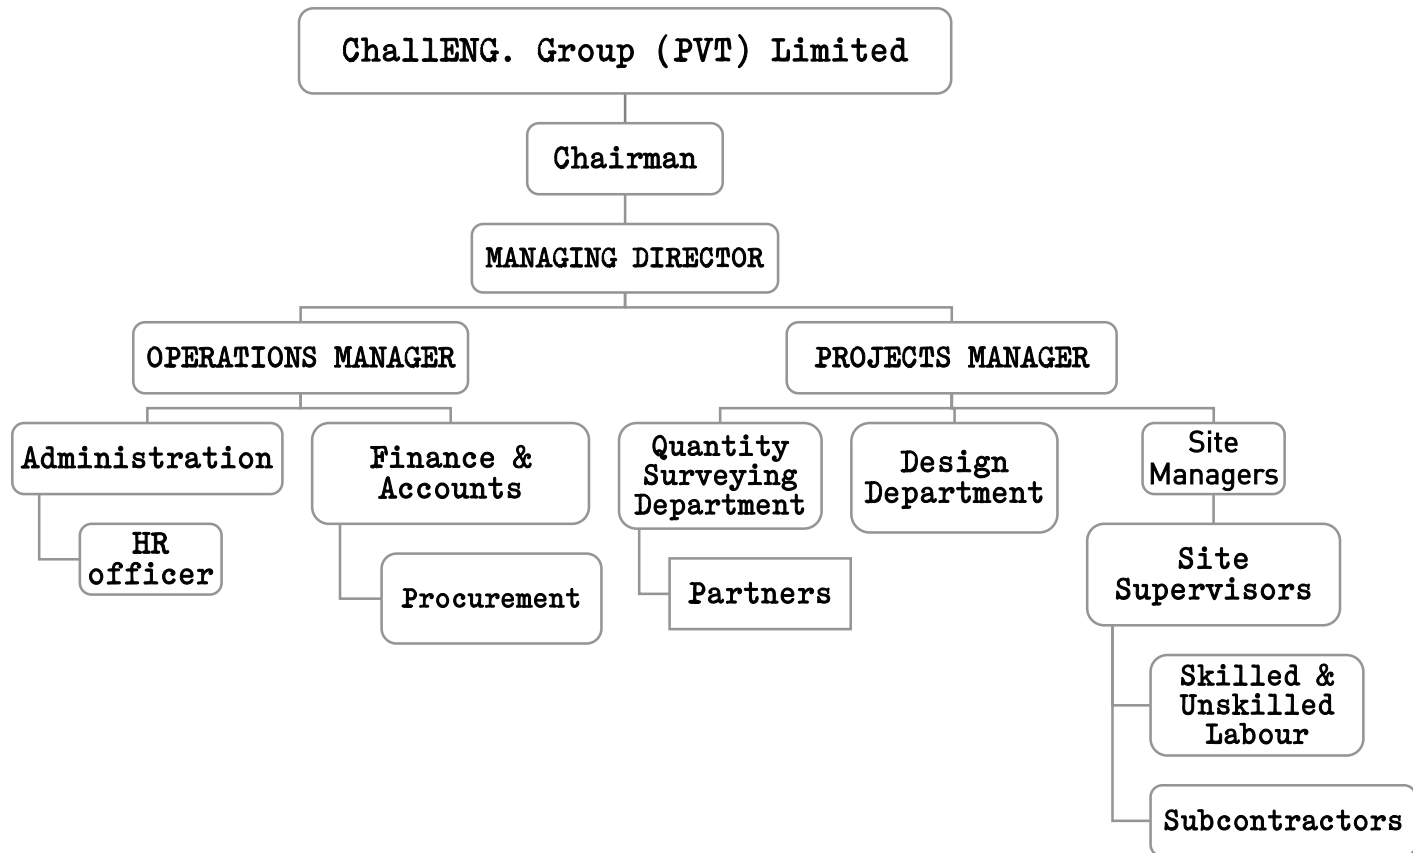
ChallENG. Group (PVT) Limited

Chairman

MANAGING DIRECTOR

OPERATIONS MANAGER

PROJECTS MANAGER

Administration

HR officer

Finance & Accounts

Procurement

Quantity Surveying Department

Partners

Design Department

Site Managers

Site Supervisors

Skilled & Unskilled Labour

Subcontractors